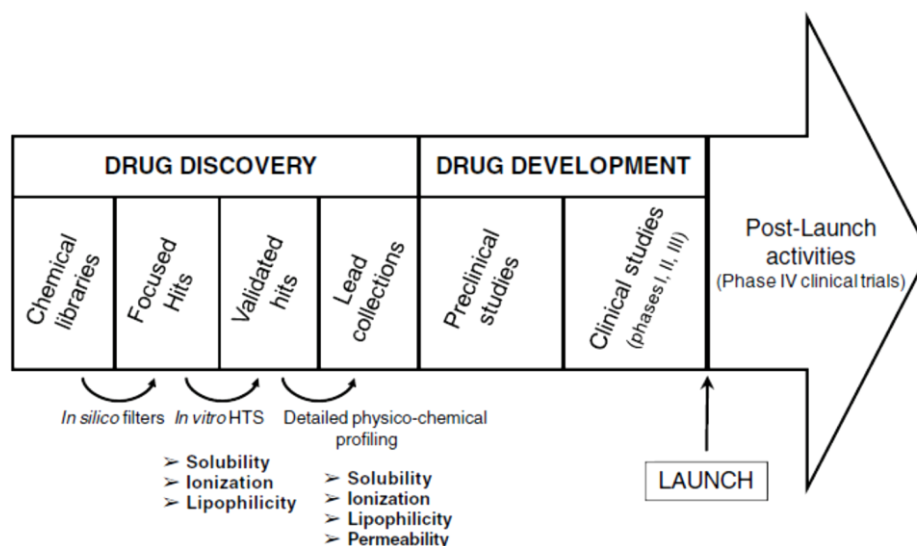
DRUG DISCOVERY

Chemical libraries

Focused Hits

Validated hits

Lead collections

DRUG DEVELOPMENT

Preclinical studies

Clinical studies (phases I, II, III)

Post-Launch activities (Phase IV clinical trials)

In silico filters

In vitro HTS

Detailed physico-chemical profiling

➢ Solubility
➢ Ionization
➢ Lipophilicity

➢ Solubility
➢ Ionization
➢ Lipophilicity
➢ Permeability

LAUNCH